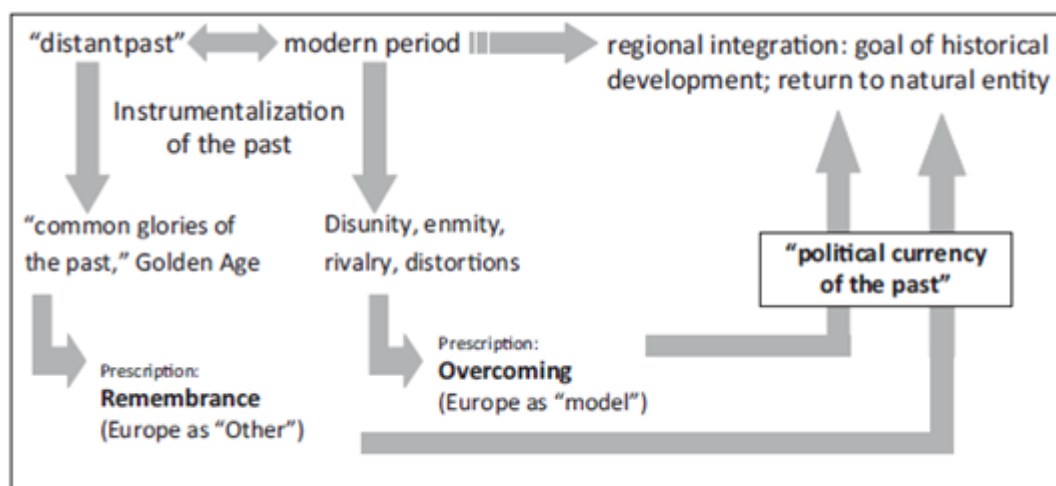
"distantpast"

modern period

regional integration: goal of historical development; return to natural entity

Instrumentalization of the past

"common glories of the past," Golden Age

Disunity, enmity, rivalry, distortions

"political currency of the past"

Prescription:
**Remembrance**
(Europe as "Other")

Prescription:
**Overcoming**
(Europe as "model")